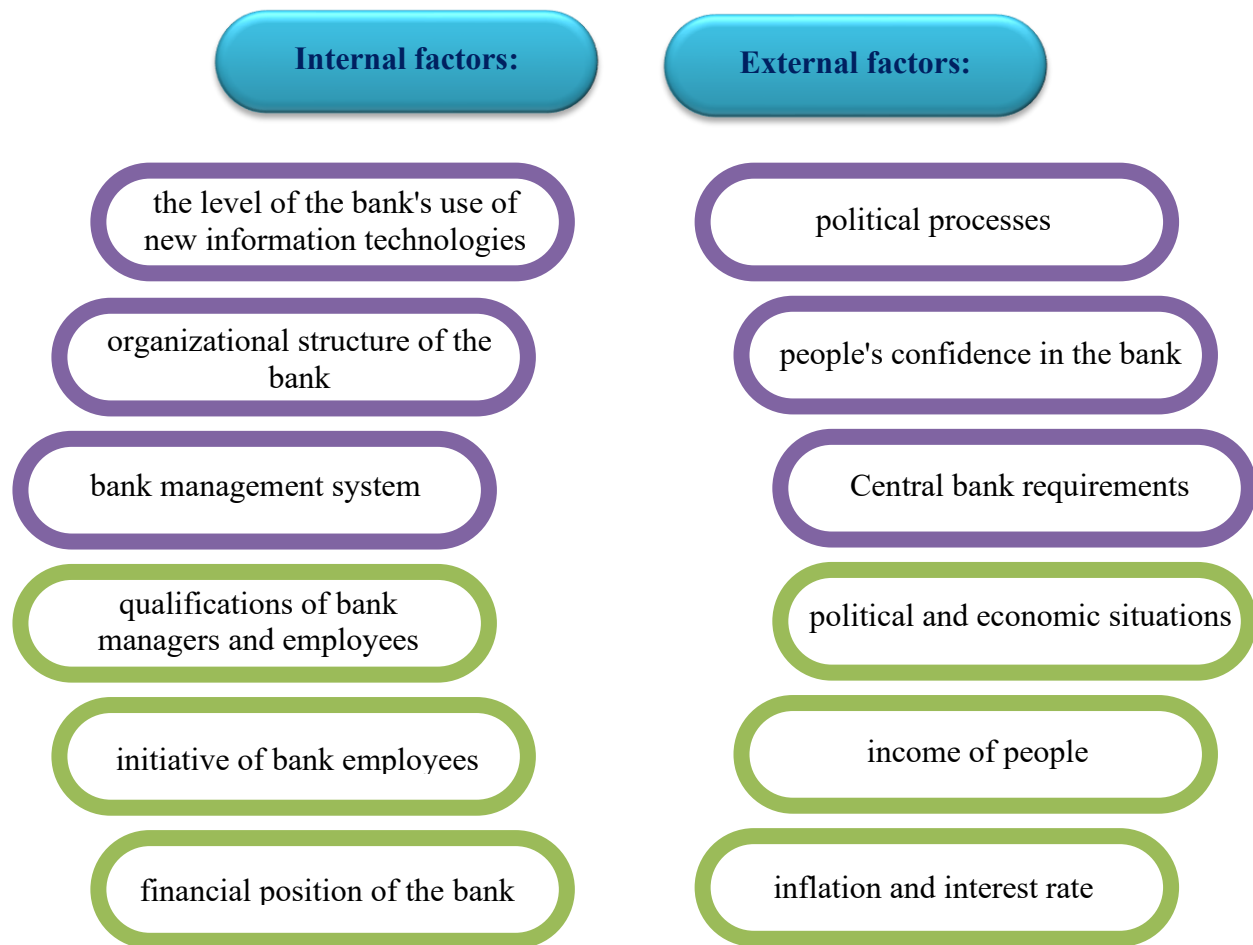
Internal factors:

the level of the bank's use of new information technologies

organizational structure of the bank

bank management system

qualifications of bank managers and employees

initiative of bank employees

financial position of the bank

External factors:

political processes

people's confidence in the bank

Central bank requirements

political and economic situations

income of people

inflation and interest rate